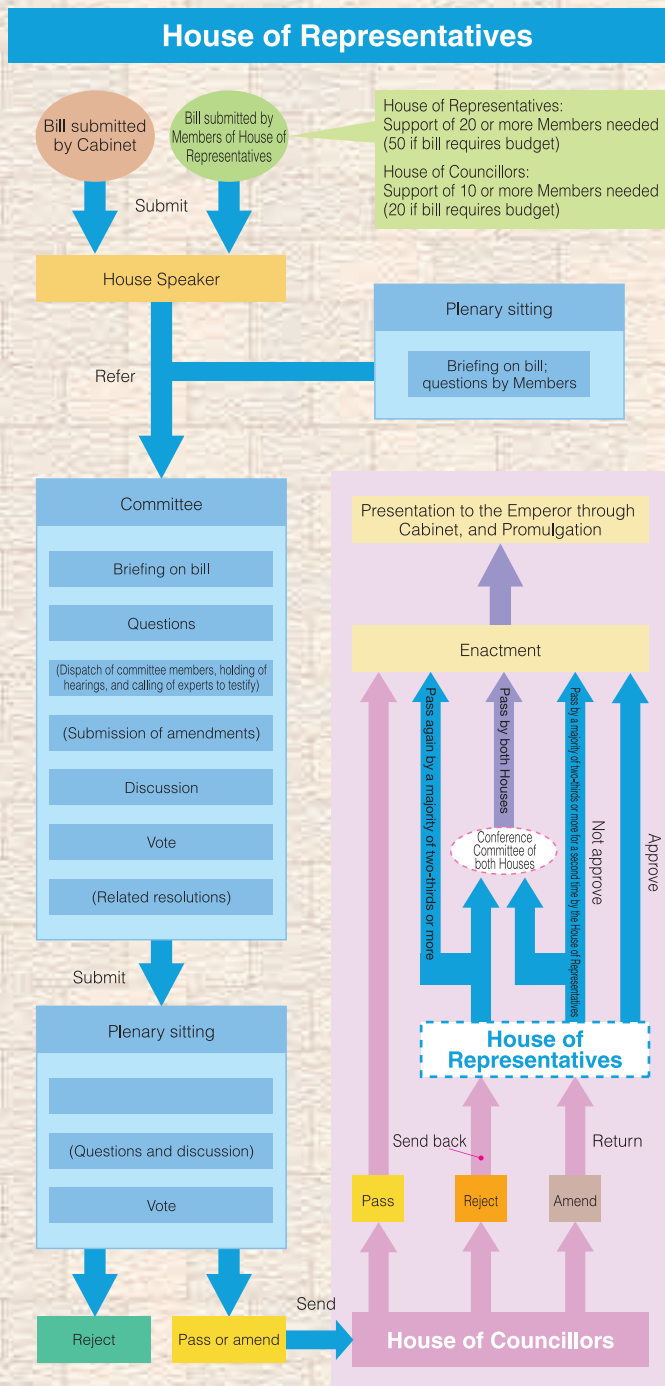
House of Representatives

Bill submitted by Cabinet

Bill submitted by Members of House of Representatives

House of Representatives: Support of 20 or more Members needed (50 if bill requires budget)

House of Councillors: Support of 10 or more Members needed (20 if bill requires budget)

Submit

House Speaker

Plenary sitting

Briefing on bill; questions by Members

Refer

Committee

Briefing on bill

Questions

(Dispatch of committee members, holding of hearings, and calling of experts to testify)

(Submission of amendments)

Discussion

Vote

(Related resolutions)

Submit

Plenary sitting

(Questions and discussion)

Vote

Reject

Pass or amend

Send

Presentation to the Emperor through Cabinet, and Promulgation

Enactment

Pass again by a majority of two-thirds or more

Pass by both Houses

Pass by a majority of two-thirds or more for a second time by the House of Representatives

Not approve

Approve

Conference Committee of both Houses

House of Representatives

Send back

Return

Pass

Reject

Amend

House of Councillors